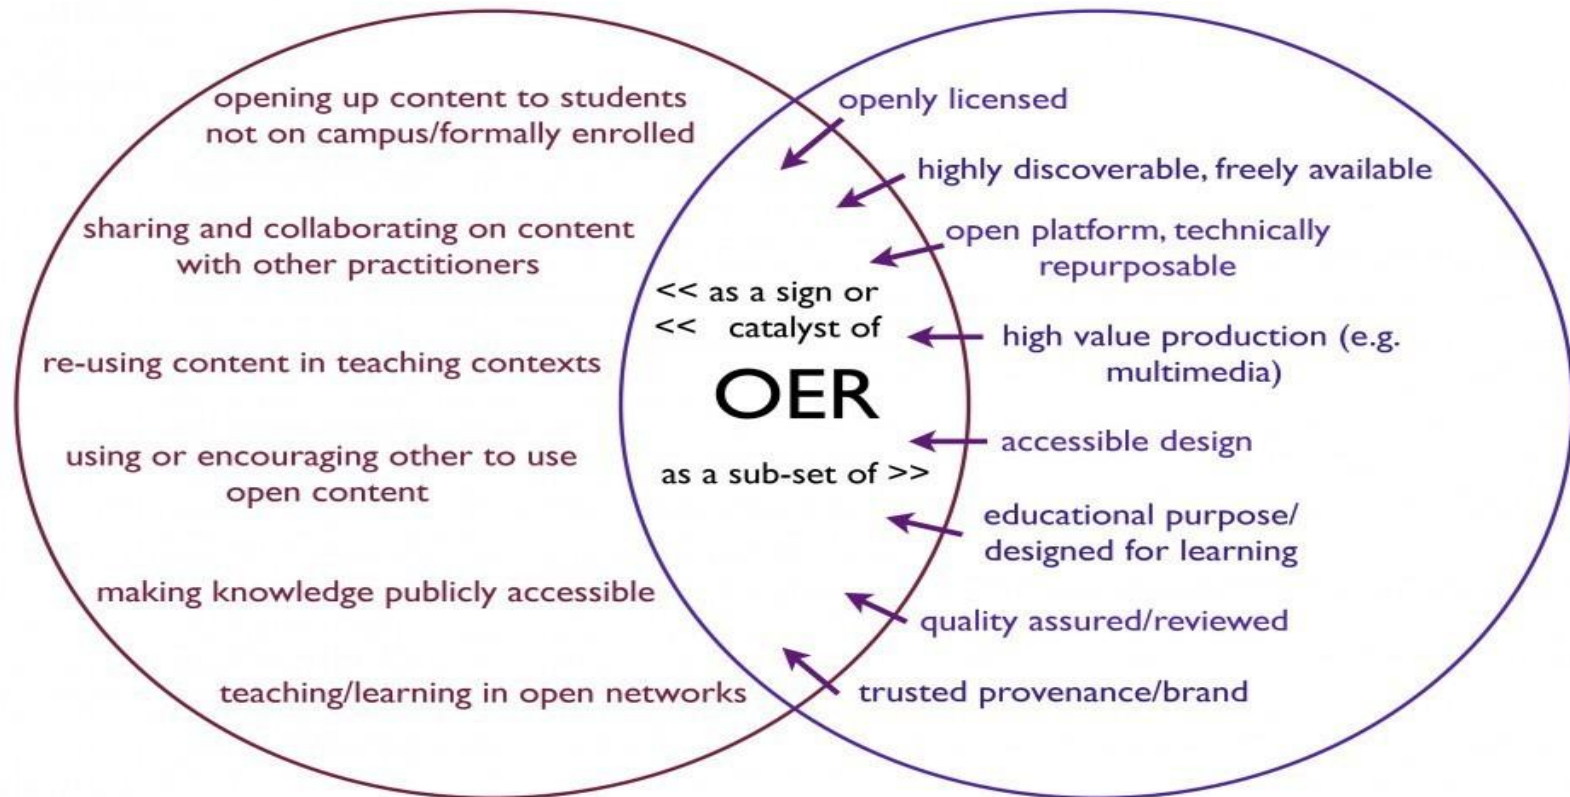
opening up content to students not on campus/formally enrolled

sharing and collaborating on content with other practitioners

re-using content in teaching contexts

using or encouraging other to use open content

making knowledge publicly accessible

teaching/learning in open networks

<< as a sign or
<< catalyst of

OER

as a sub-set of >>

openly licensed

highly discoverable, freely available

open platform, technically repurposable

high value production (e.g. multimedia)

accessible design

educational purpose/ designed for learning

quality assured/reviewed

trusted provenance/brand